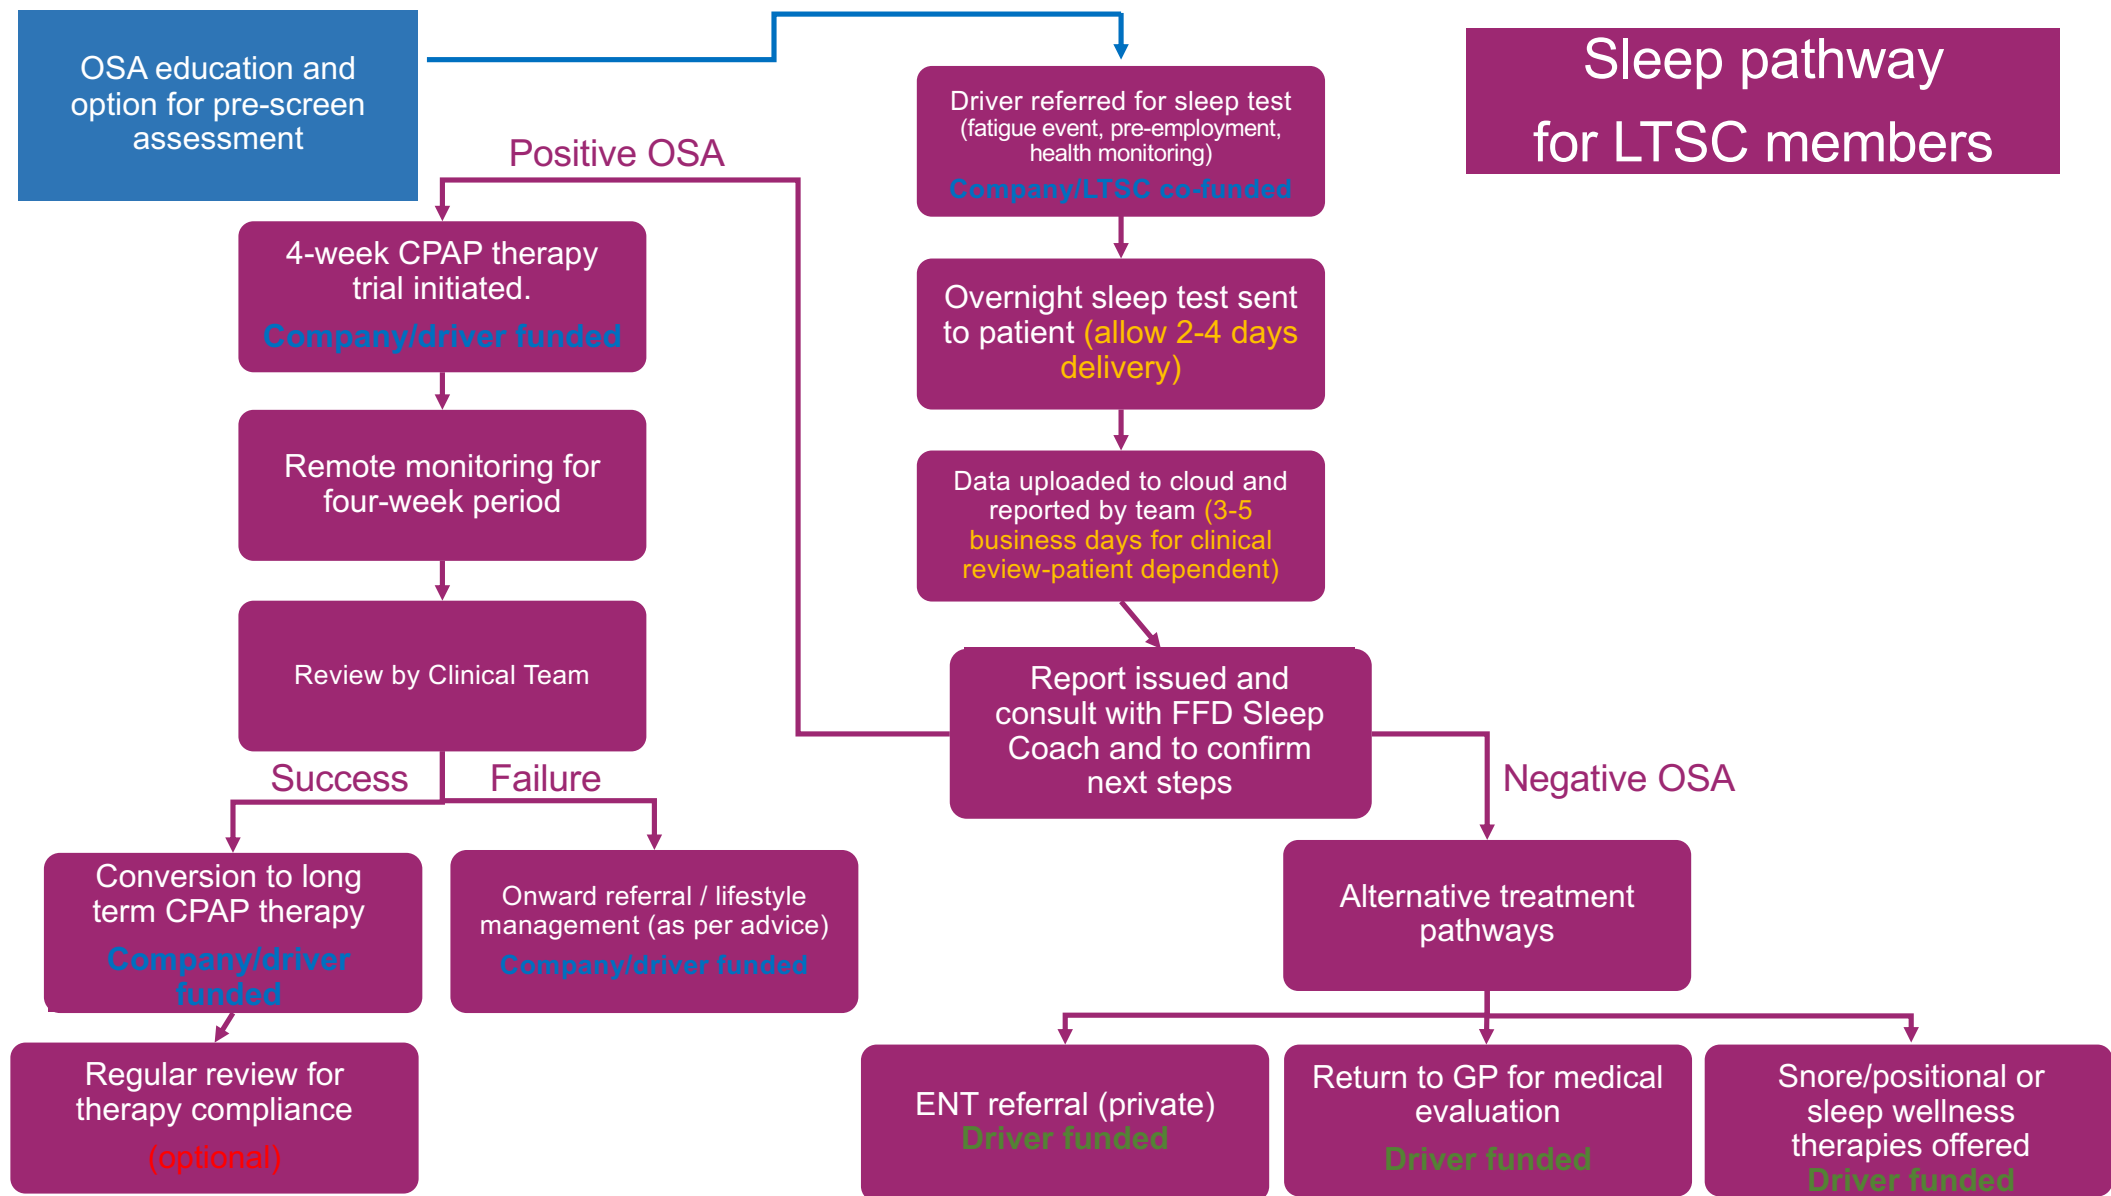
OSA education and option for pre-screen assessment

Driver referred for sleep test (fatigue event, pre-employment, health monitoring)
Company/LTSC co-funded

Sleep pathway for LTSC members

Positive OSA

4-week CPAP therapy trial initiated.
Company/driver funded

Overnight sleep test sent to patient (allow 2-4 days delivery)

Remote monitoring for four-week period

Data uploaded to cloud and reported by team (3-5 business days for clinical review-patient dependent)

Review by Clinical Team

Report issued and consult with FFD Sleep Coach and to confirm next steps

Success

Failure

Negative OSA

Conversion to long term CPAP therapy
Company/driver funded

Onward referral / lifestyle management (as per advice)
Company/driver funded

Alternative treatment pathways

Regular review for therapy compliance
(optional)

ENT referral (private)
Driver funded

Return to GP for medical evaluation
Driver funded

Snore/positional or sleep wellness therapies offered
Driver funded